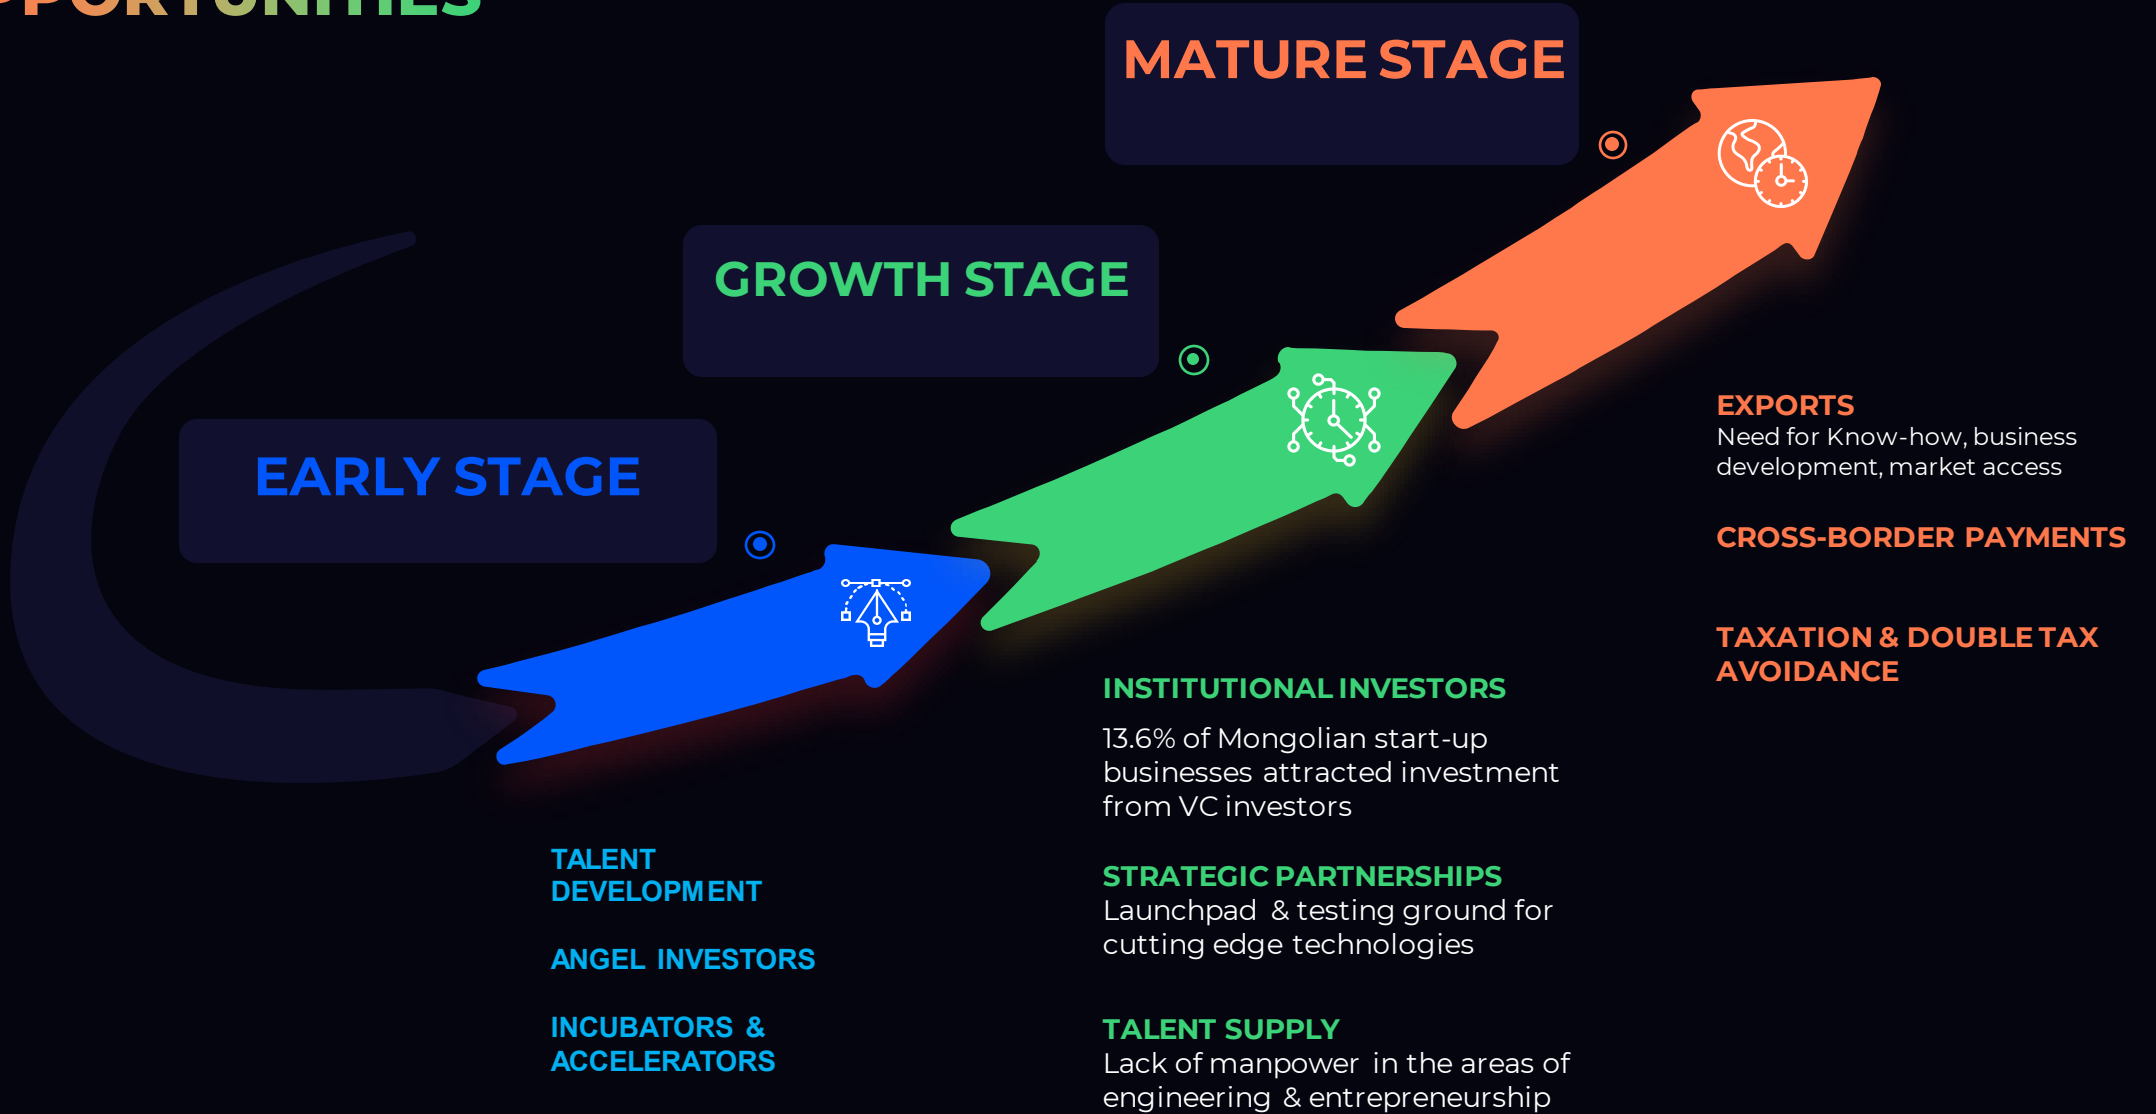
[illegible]PORTUNITIES

MATURE STAGE

GROWTH STAGE

EARLY STAGE

EXPORTS
Need for Know-how, business development, market access

CROSS-BORDER PAYMENTS

TAXATION & DOUBLE TAX AVOIDANCE

INSTITUTIONAL INVESTORS

13.6% of Mongolian start-up businesses attracted investment from VC investors

STRATEGIC PARTNERSHIPS
Launchpad & testing ground for cutting edge technologies

TALENT SUPPLY
Lack of manpower in the areas of engineering & entrepreneurship

TALENT DEVELOPMENT

ANGEL INVESTORS

INCUBATORS & ACCELERATORS